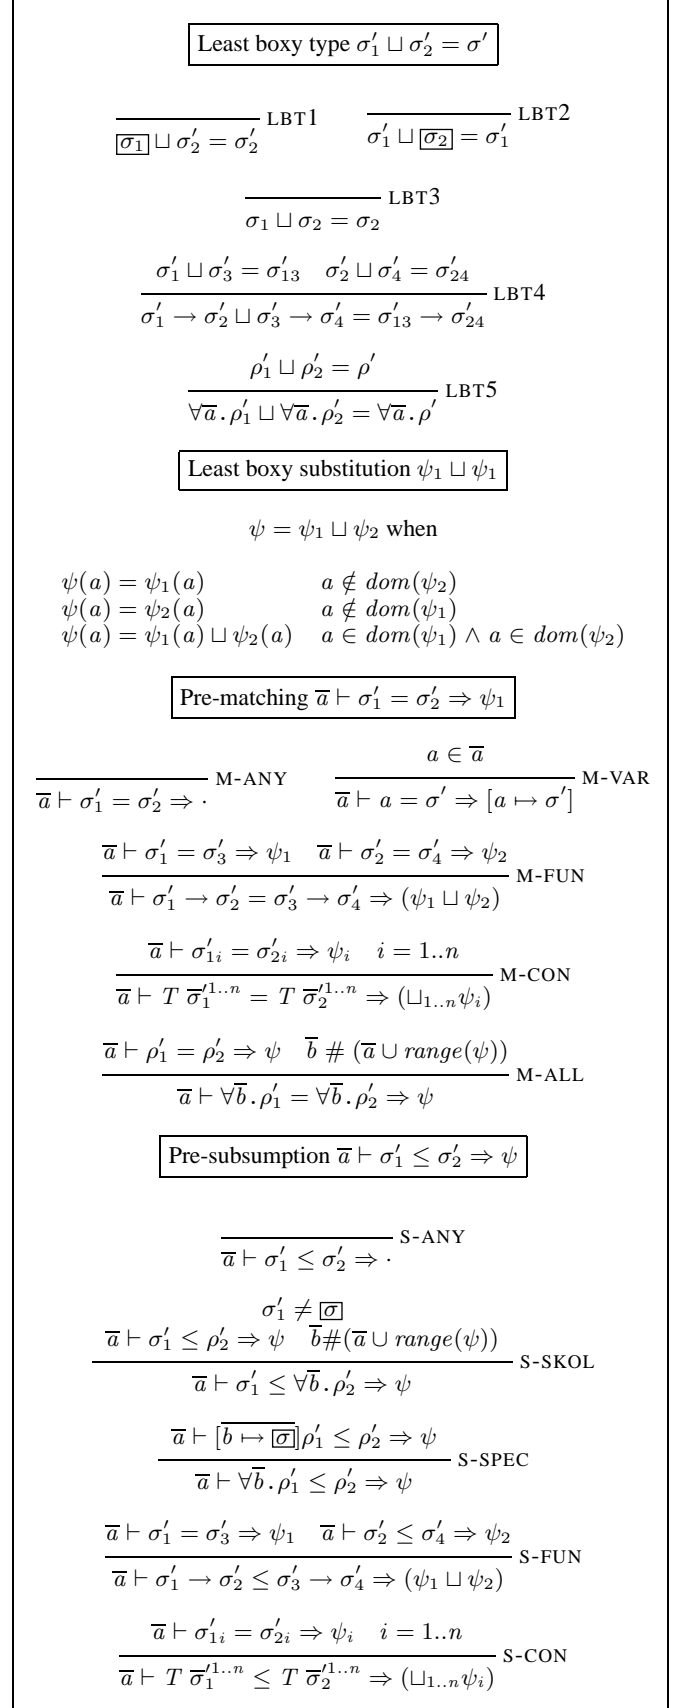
Least boxy type $\sigma_1' \sqcup \sigma_2' = \sigma'$

$\frac{}{\boxed{\sigma_1} \sqcup \sigma_2' = \sigma_2'}$ LBT1 $\frac{}{\sigma_1' \sqcup \boxed{\sigma_2} = \sigma_1'}$ LBT2

$\frac{}{\sigma_1 \sqcup \sigma_2 = \sigma_2}$ LBT3

$\frac{\sigma_1' \sqcup \sigma_3' = \sigma_{13}' \quad \sigma_2' \sqcup \sigma_4' = \sigma_{24}'}{\sigma_1' \rightarrow \sigma_2' \sqcup \sigma_3' \rightarrow \sigma_4' = \sigma_{13}' \rightarrow \sigma_{24}'}$ LBT4

$\frac{\rho_1' \sqcup \rho_2' = \rho'}{\forall\overline{a}\,.\,\rho_1' \sqcup \forall\overline{a}\,.\,\rho_2' = \forall\overline{a}\,.\,\rho'}$ LBT5

Least boxy substitution $\psi_1 \sqcup \psi_1$

$\psi = \psi_1 \sqcup \psi_2$ when

$\psi(a) = \psi_1(a)$ $a \notin dom(\psi_2)$
$\psi(a) = \psi_2(a)$ $a \notin dom(\psi_1)$
$\psi(a) = \psi_1(a) \sqcup \psi_2(a)$ $a \in dom(\psi_1) \wedge a \in dom(\psi_2)$

Pre-matching $\overline{a} \vdash \sigma_1' = \sigma_2' \Rightarrow \psi_1$

$\frac{}{\overline{a} \vdash \sigma_1' = \sigma_2' \Rightarrow \cdot}$ M-ANY $\frac{a \in \overline{a}}{\overline{a} \vdash a = \sigma' \Rightarrow [a \mapsto \sigma']}$ M-VAR

$\frac{\overline{a} \vdash \sigma_1' = \sigma_3' \Rightarrow \psi_1 \quad \overline{a} \vdash \sigma_2' = \sigma_4' \Rightarrow \psi_2}{\overline{a} \vdash \sigma_1' \rightarrow \sigma_2' = \sigma_3' \rightarrow \sigma_4' \Rightarrow (\psi_1 \sqcup \psi_2)}$ M-FUN

$\frac{\overline{a} \vdash \sigma_{1i}' = \sigma_{2i}' \Rightarrow \psi_i \quad i = 1..n}{\overline{a} \vdash T\ \overline{\sigma}_1'^{1..n} = T\ \overline{\sigma}_2'^{1..n} \Rightarrow (\sqcup_{1..n}\psi_i)}$ M-CON

$\frac{\overline{a} \vdash \rho_1' = \rho_2' \Rightarrow \psi \quad \overline{b}\ \#\ (\overline{a} \cup range(\psi))}{\overline{a} \vdash \forall\overline{b}\,.\,\rho_1' = \forall\overline{b}\,.\,\rho_2' \Rightarrow \psi}$ M-ALL

Pre-subsumption $\overline{a} \vdash \sigma_1' \leq \sigma_2' \Rightarrow \psi$

$\frac{}{\overline{a} \vdash \sigma_1' \leq \sigma_2' \Rightarrow \cdot}$ S-ANY

$\frac{\sigma_1' \neq \boxed{\sigma} \quad \overline{a} \vdash \sigma_1' \leq \rho_2' \Rightarrow \psi \quad \overline{b}\#(\overline{a} \cup range(\psi))}{\overline{a} \vdash \sigma_1' \leq \forall\overline{b}\,.\,\rho_2' \Rightarrow \psi}$ S-SKOL

$\frac{\overline{a} \vdash [\overline{b \mapsto \boxed{\sigma}}]\rho_1' \leq \rho_2' \Rightarrow \psi}{\overline{a} \vdash \forall\overline{b}\,.\,\rho_1' \leq \rho_2' \Rightarrow \psi}$ S-SPEC

$\frac{\overline{a} \vdash \sigma_1' = \sigma_3' \Rightarrow \psi_1 \quad \overline{a} \vdash \sigma_2' \leq \sigma_4' \Rightarrow \psi_2}{\overline{a} \vdash \sigma_1' \rightarrow \sigma_2' \leq \sigma_3' \rightarrow \sigma_4' \Rightarrow (\psi_1 \sqcup \psi_2)}$ S-FUN

$\frac{\overline{a} \vdash \sigma_{1i}' = \sigma_{2i}' \Rightarrow \psi_i \quad i = 1..n}{\overline{a} \vdash T\ \overline{\sigma}_1'^{1..n} \leq T\ \overline{\sigma}_2'^{1..n} \Rightarrow (\sqcup_{1..n}\psi_i)}$ S-CON